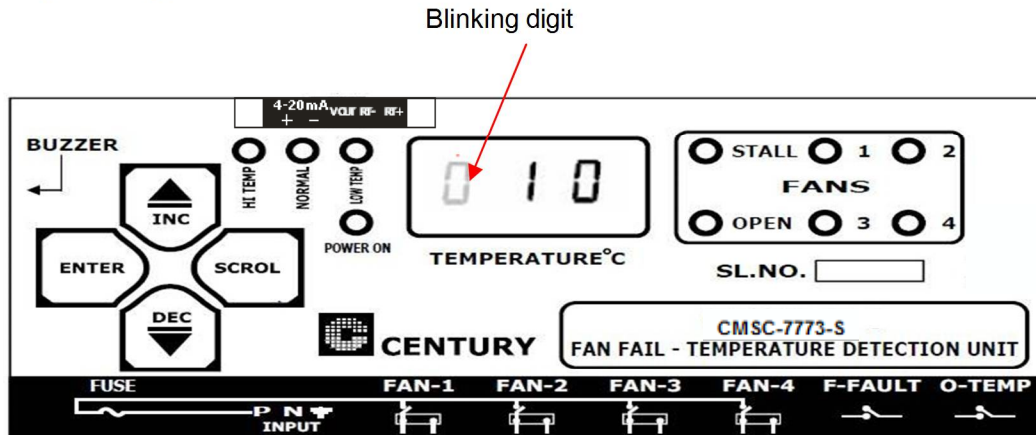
Blinking digit

4-20mA
+ −
VOUT RT- RT+

BUZZER

HI TEMP
NORMAL
LOW TEMP
POWER ON

INC
ENTER
SCROL
DEC

0 1 0
TEMPERATURE°C

STALL 1 2
FANS
OPEN 3 4

SL.NO.

CENTURY

CMSC-7773-S
FAN FAIL - TEMPERATURE DETECTION UNIT

FUSE
P N
INPUT
FAN-1
FAN-2
FAN-3
FAN-4
F-FAULT
O-TEMP